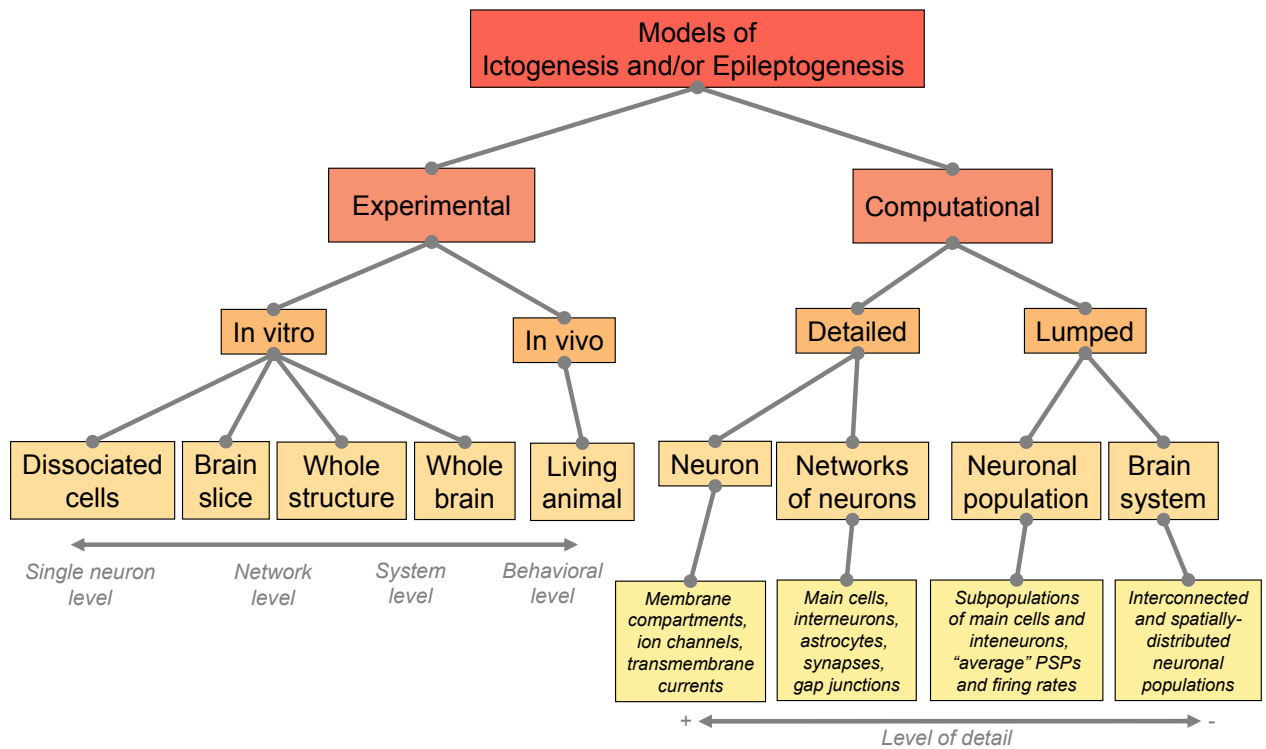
Models of
Ictogenesis and/or Epileptogenesis

Experimental

Computational

In vitro

In vivo

Detailed

Lumped

Dissociated cells

Brain slice

Whole structure

Whole brain

Living animal

Neuron

Networks of neurons

Neuronal population

Brain system

Single neuron level

Network level

System level

Behavioral level

Membrane compartments, ion channels, transmembrane currents

Main cells, interneurons, astrocytes, synapses, gap junctions

Subpopulations of main cells and inteneurons, “average” PSPs and firing rates

Interconnected and spatially-distributed neuronal populations

+

-

Level of detail